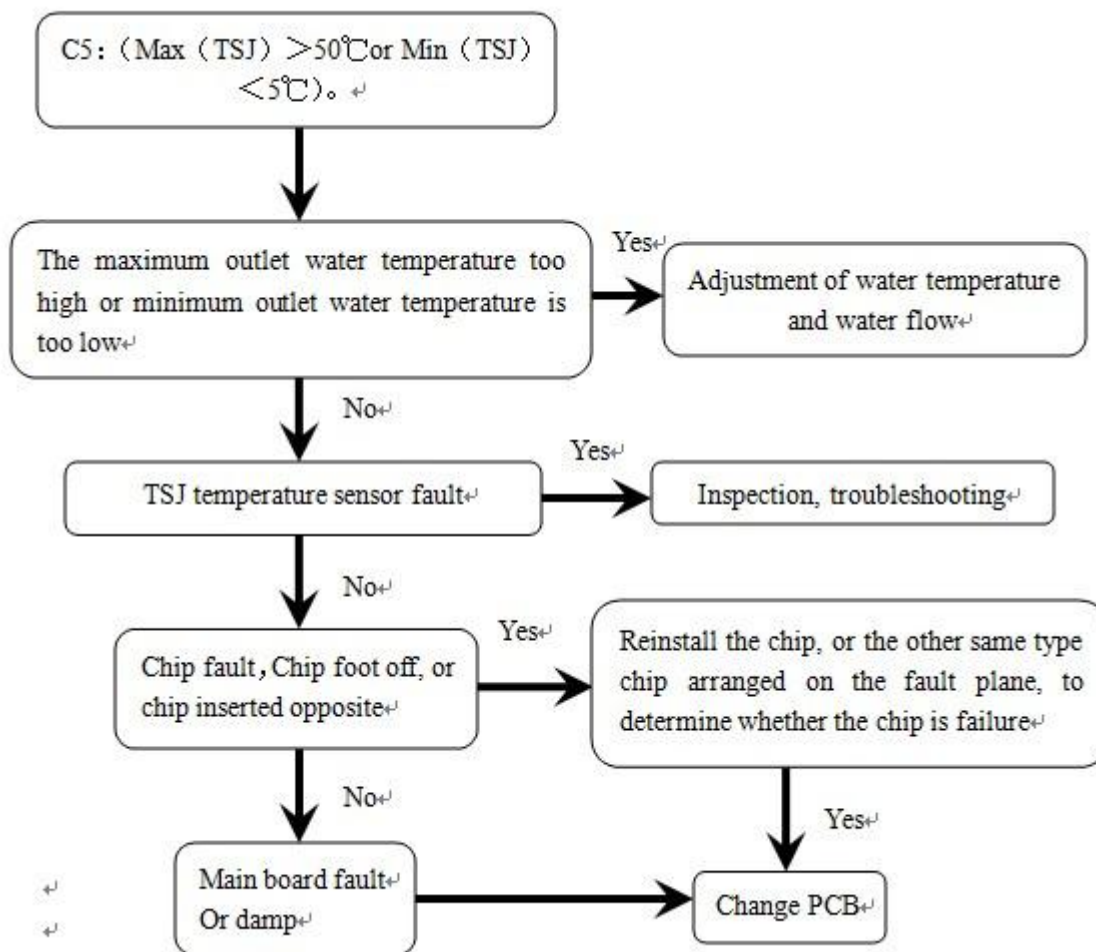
C5:(Max(TSJ)>50℃or Min(TSJ)<5℃)。

The maximum outlet water temperature too high or minimum outlet water temperature is too low

Yes

Adjustment of water temperature and water flow

No

TSJ temperature sensor fault

Yes

Inspection, troubleshooting

No

Chip fault,Chip foot off, or chip inserted opposite

Yes

Reinstall the chip, or the other same type chip arranged on the fault plane, to determine whether the chip is failure

No

Yes

Main board fault Or damp

Change PCB